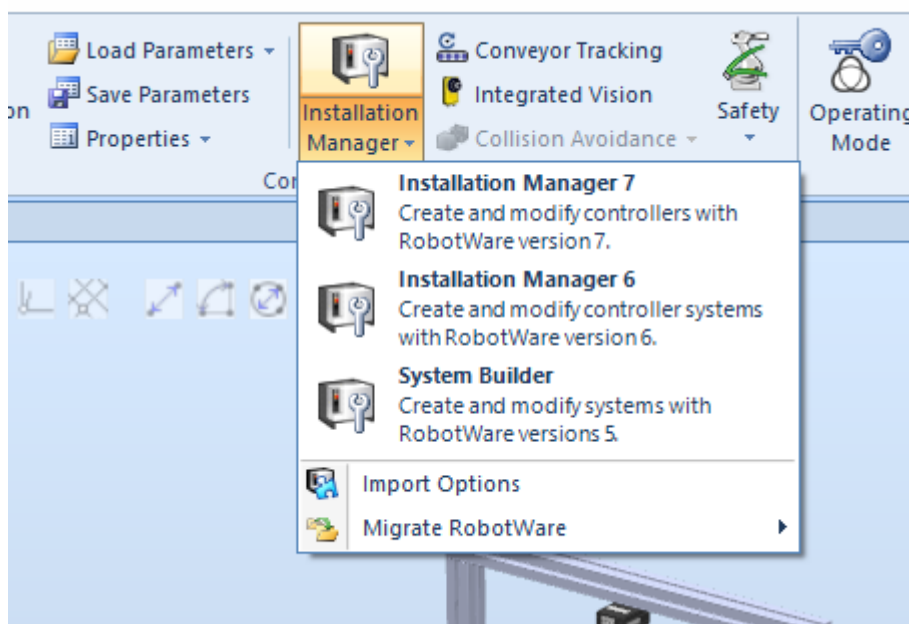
on

Load Parameters
Save Parameters
Properties

Installation Manager

Conveyor Tracking
Integrated Vision
Collision Avoidance

Safety

Operating Mode

Co

Installation Manager 7
Create and modify controllers with RobotWare version 7.

Installation Manager 6
Create and modify controller systems with RobotWare version 6.

System Builder
Create and modify systems with RobotWare versions 5.

Import Options

Migrate RobotWare